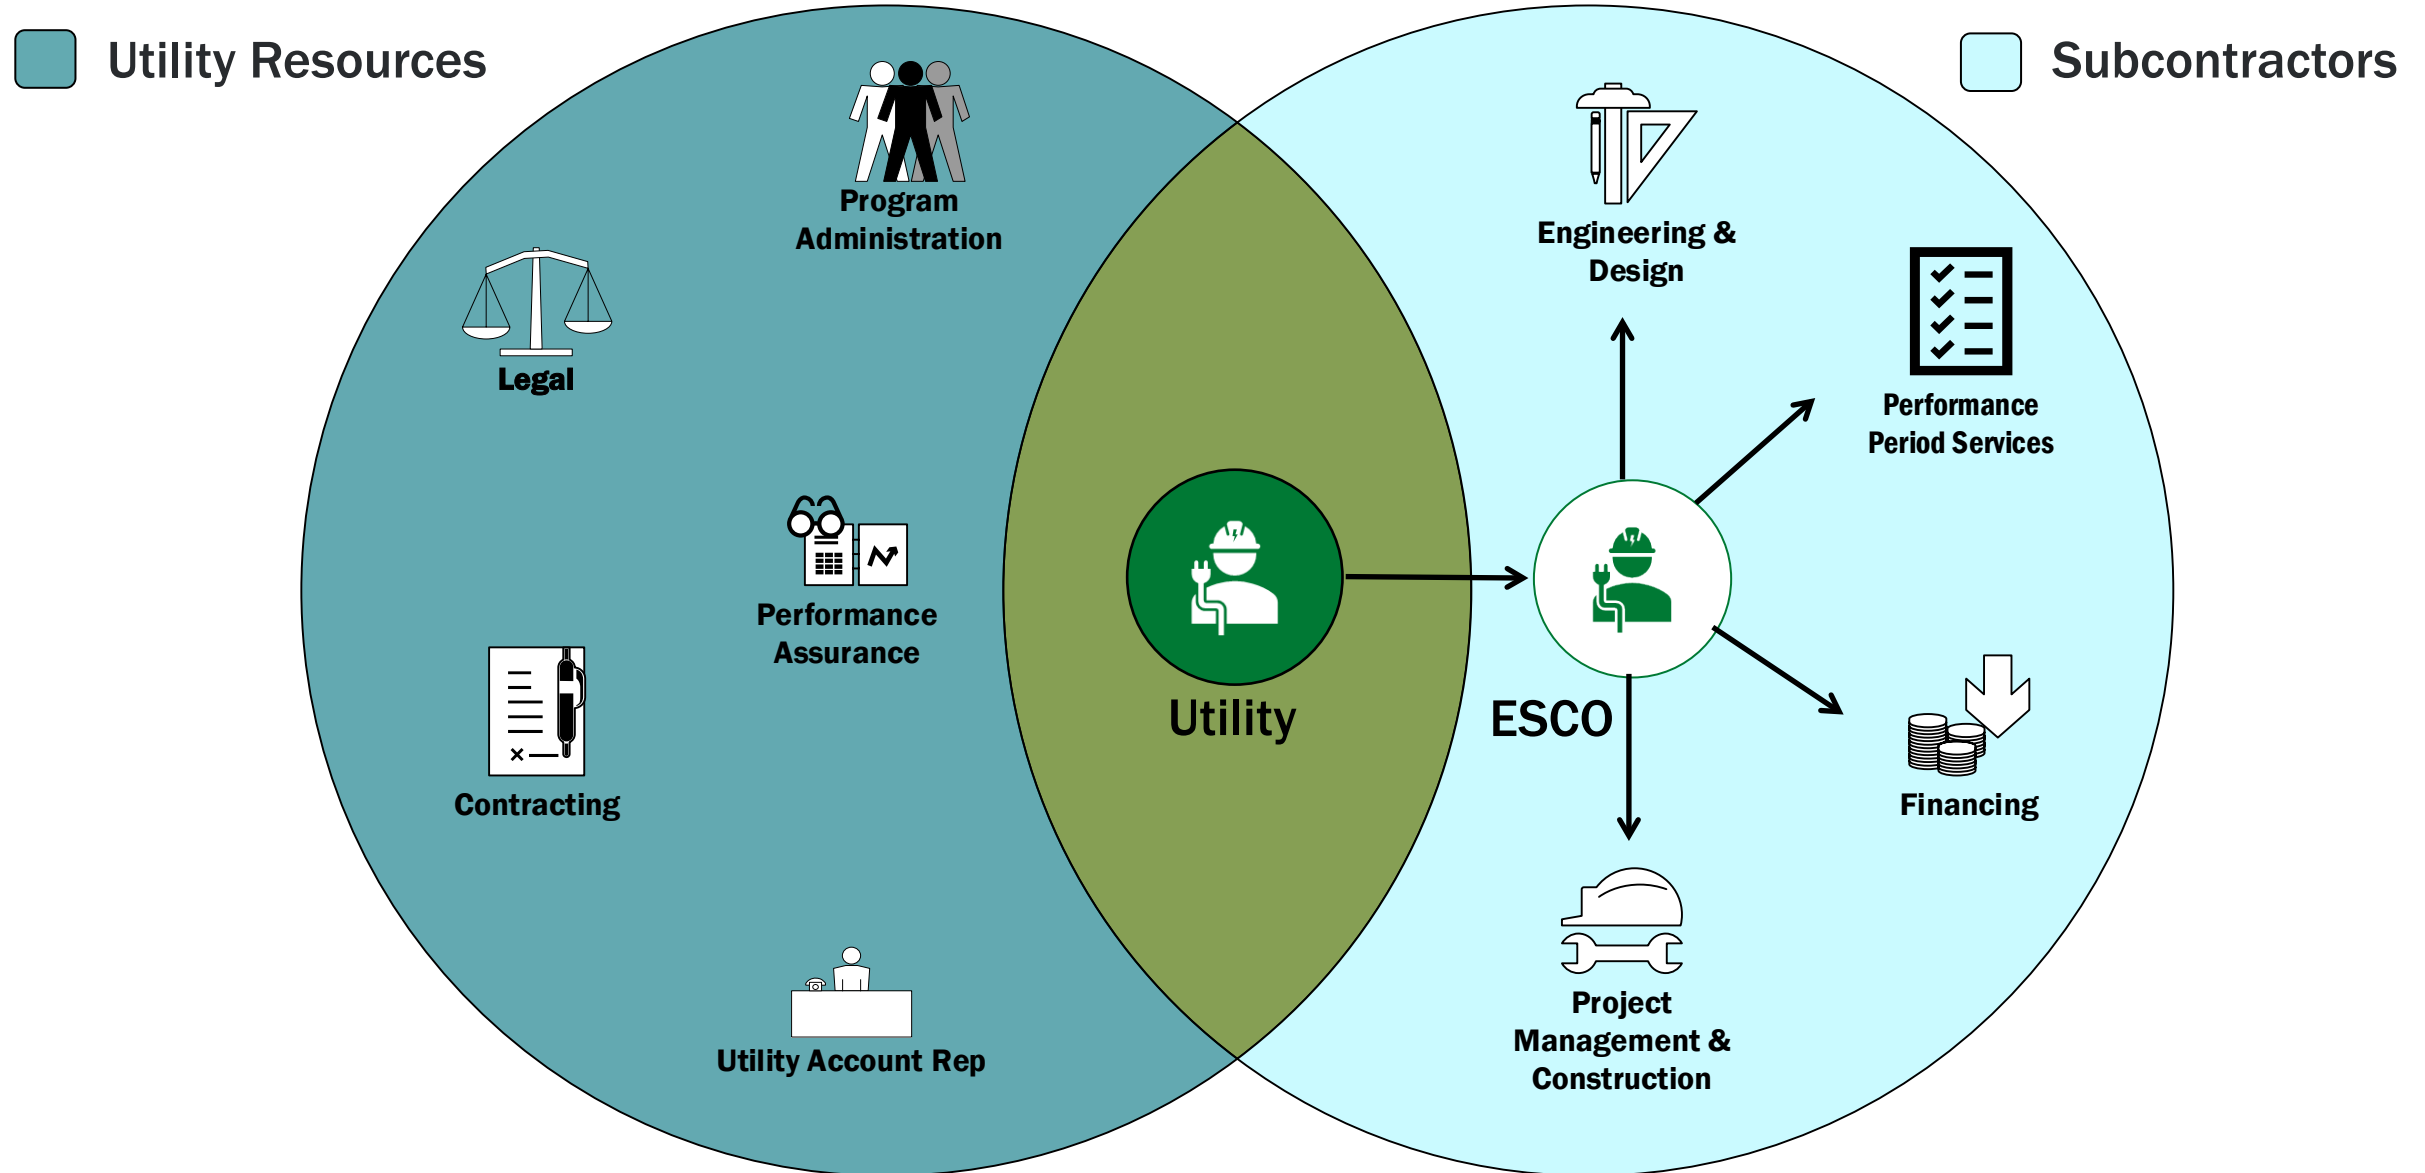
Utility Resources

Subcontractors

Program Administration

Legal

Performance Assurance

Contracting

Utility Account Rep

Utility

ESCO

Engineering & Design

Performance Period Services

Financing

Project Management & Construction